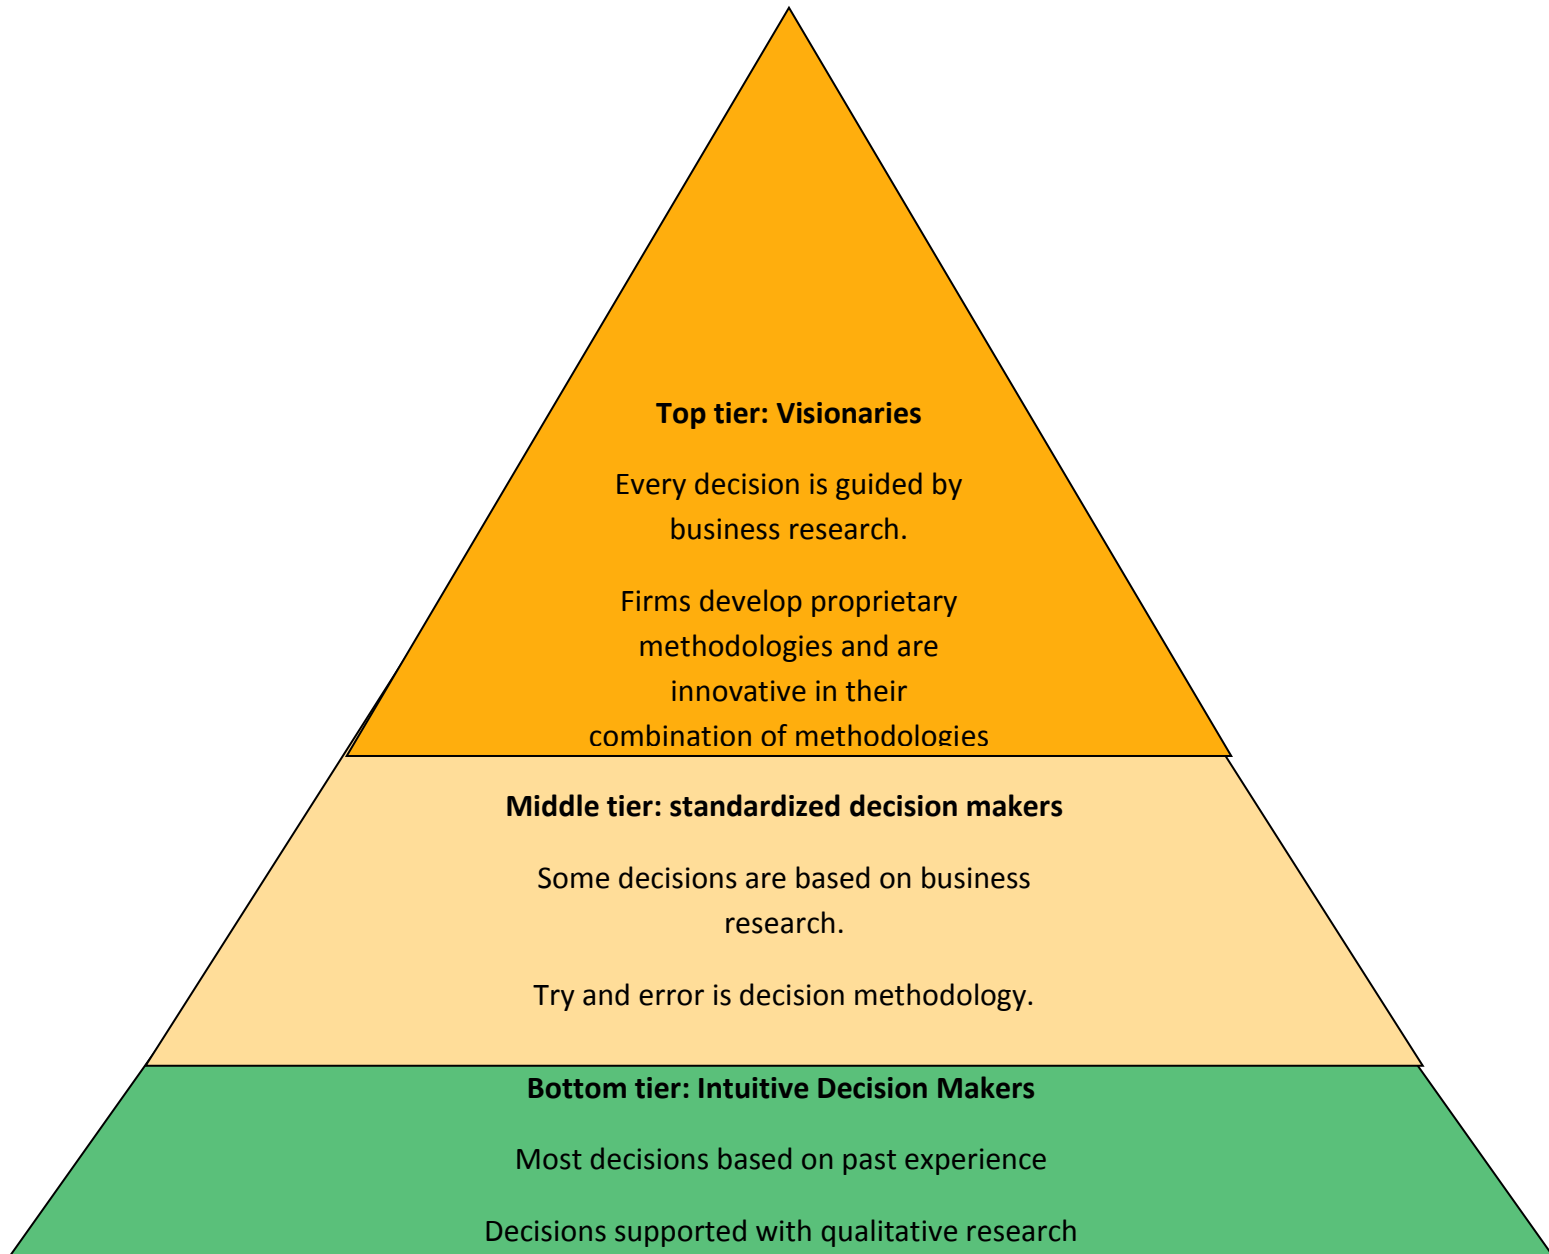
**Top tier: Visionaries**

Every decision is guided by business research.

Firms develop proprietary methodologies and are innovative in their combination of methodologies

**Middle tier: standardized decision makers**

Some decisions are based on business research.

Try and error is decision methodology.

**Bottom tier: Intuitive Decision Makers**

Most decisions based on past experience

Decisions supported with qualitative research